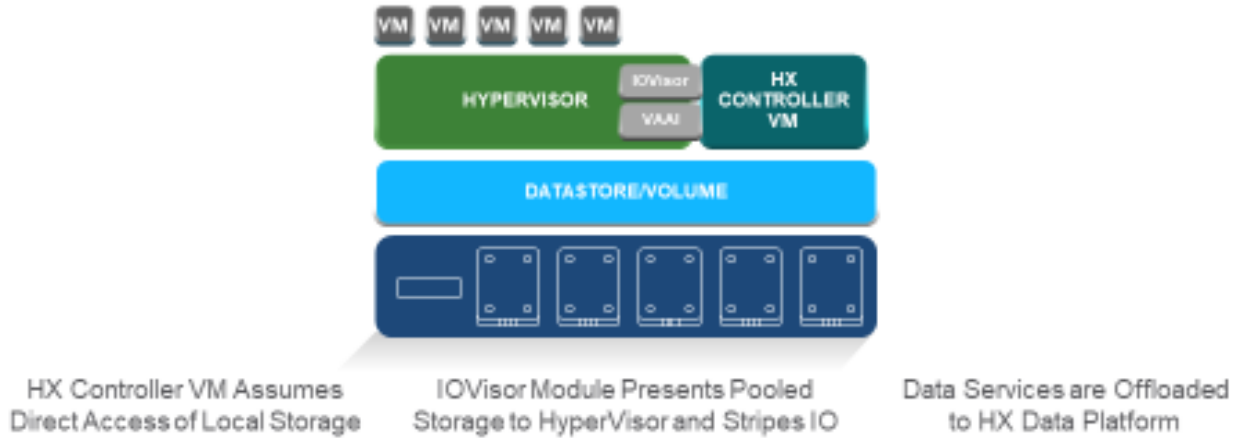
VM VM VM VM VM

HYPERVISOR

IOVisor

VAAI

HX CONTROLLER VM

DATASTORE/VOLUME

HX Controller VM Assumes Direct Access of Local Storage

IOVisor Module Presents Pooled Storage to HyperVisor and Stripes IO

Data Services are Offloaded to HX Data Platform